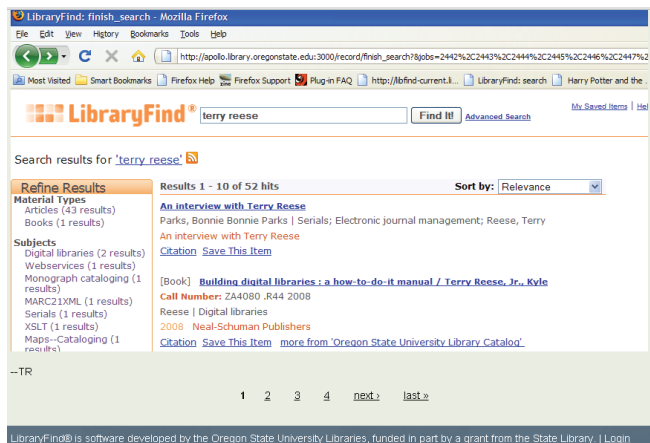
LibraryFind: finish_search - Mozilla Firefox

File Edit View History Bookmarks Tools Help

http://apollo.library.oregonstate.edu:3000/record/finish_search?&jobs=2442%2C2443%2C2444%2C2445%2C2446%2C2447%2

Most Visited Smart Bookmarks Firefox Help Firefox Support Plug-in FAQ http://lbfind-current.li... LibraryFind: search Harry Potter and the ...

LibraryFind® terry reese Find It! Advanced Search My Saved Items | Hel

Search results for 'terry reese'

Refine Results

Material Types
Articles (43 results)
Books (1 results)

Subjects
Digital libraries (2 results)
Webservices (1 results)
Monograph cataloging (1 results)
MARC21XML (1 results)
Serials (1 results)
XSLT (1 results)
Maps--Cataloging (1 results)

Results 1 - 10 of 52 hits Sort by: Relevance

An interview with Terry Reese
Parks, Bonnie Bonnie Parks | Serials; Electronic journal management; Reese, Terry
An interview with Terry Reese
Citation Save This Item

[Book] Building digital libraries : a how-to-do-it manual / Terry Reese, Jr., Kyle
Call Number: ZA4080 .R44 2008
Reese | Digital libraries
2008 Neal-Schuman Publishers
Citation Save This Item more from 'Oregon State University Library Catalog'

--TR

1 2 3 4 next › last »

LibraryFind® is software developed by the Oregon State University Libraries, funded in part by a grant from the State Library | Login